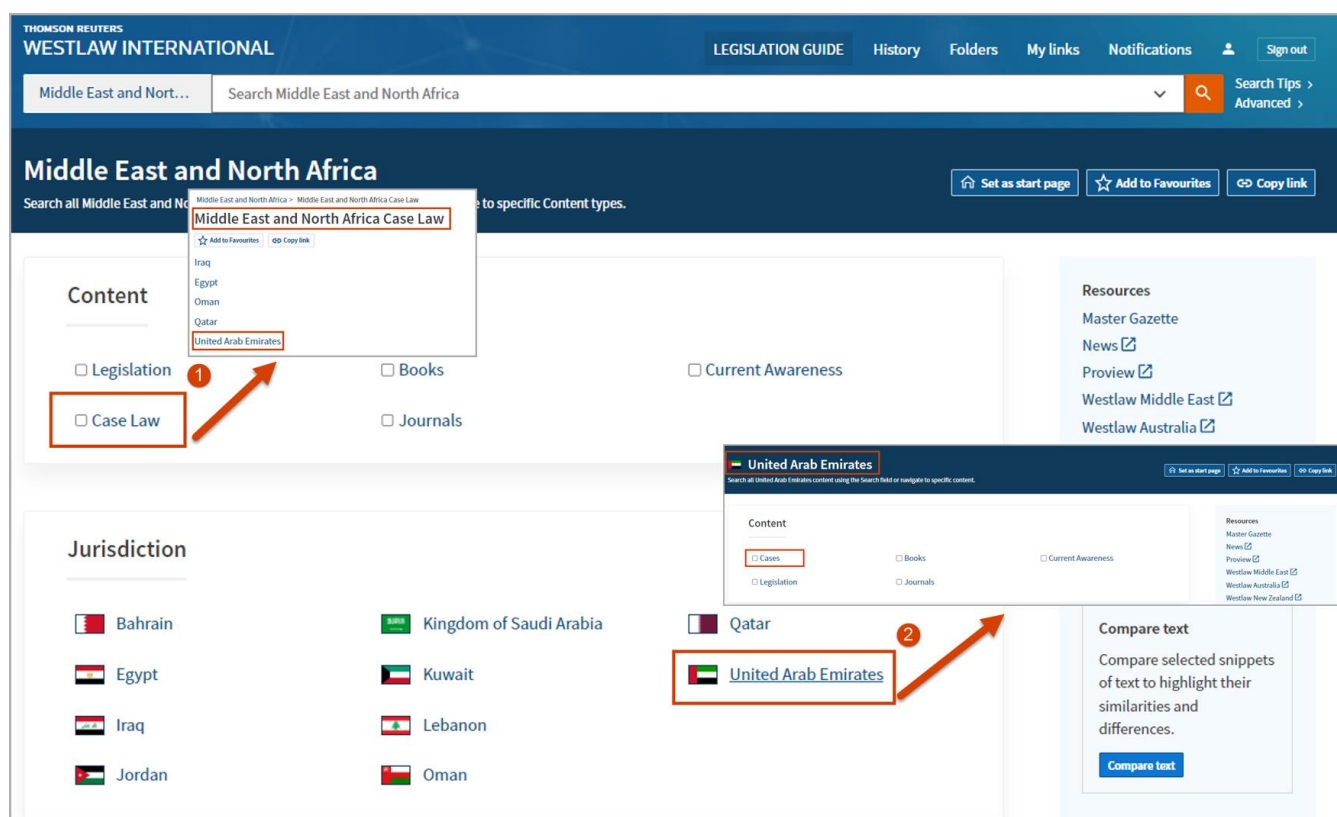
THOMSON REUTERS
WESTLAW INTERNATIONAL

LEGISLATION GUIDE History Folders My links Notifications Sign out

Middle East and Nort… Search Middle East and North Africa

Search Tips ›
Advanced ›

Middle East and North Africa

Search all Middle East and No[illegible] e to specific Content types.

Set as start page Add to Favourites Copy link

Middle East and North Africa > Middle East and North Africa Case Law
Middle East and North Africa Case Law
Add to Favourites Copy link
Iraq
Egypt
Oman
Qatar
United Arab Emirates

Content

☐ Legislation 1 ☐ Books ☐ Current Awareness
☐ Case Law ☐ Journals

Resources
Master Gazette
News
Proview
Westlaw Middle East
Westlaw Australia

United Arab Emirates
Search all United Arab Emirates content using the Search field or navigate to specific content.
Set as start page Add to Favourites Copy link

Content
☐ Cases ☐ Books ☐ Current Awareness
☐ Legislation ☐ Journals

Resources
Master Gazette
News
Proview
Westlaw Middle East
Westlaw Australia
Westlaw New Zealand

Jurisdiction

Bahrain Kingdom of Saudi Arabia Qatar
Egypt Kuwait United Arab Emirates
Iraq Lebanon
Jordan Oman

2

Compare text
Compare selected snippets of text to highlight their similarities and differences.
Compare text